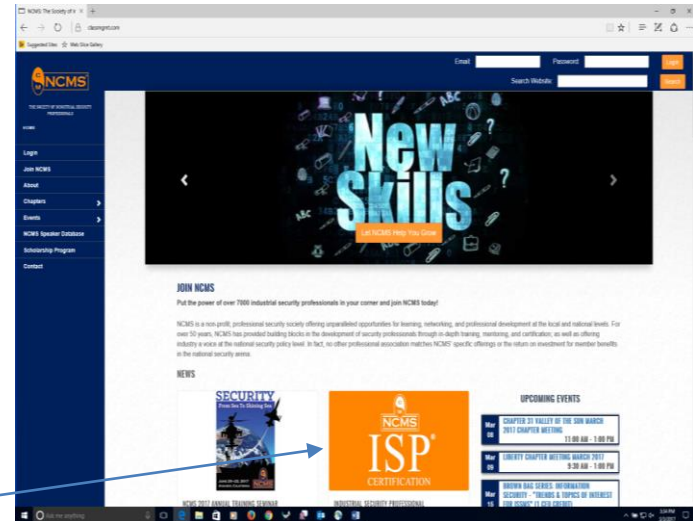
NCMS: The Society of I ×

classmgmt.com

Suggested Sites   Web Slice Gallery

NCMS

THE SOCIETY OF INDUSTRIAL SECURITY PROFESSIONALS

NCMS

Login
Join NCMS
About
Chapters
Events
NCMS Speaker Database
Scholarship Program
Contact

Email   Password   Login

Search Website:   Search

New Skills

Let NCMS Help You Grow

JOIN NCMS

Put the power of over 7000 industrial security professionals in your corner and join NCMS today!

NCMS is a non-profit, professional security society offering unparalleled opportunities for learning, networking, and professional development at the local and national levels. For over 50 years, NCMS has provided building blocks in the development of security professionals through in-depth training, mentoring, and certification; as well as offering industry a voice at the national security policy level. In fact, no other professional association matches NCMS' specific offerings or the return on investment for member benefits in the national security arena.

NEWS

SECURITY
From Sea To Shining Sea

NCMS 2017 ANNUAL TRAINING SEMINAR

NCMS
ISP®
CERTIFICATION

INDUSTRIAL SECURITY PROFESSIONAL

UPCOMING EVENTS

Mar 08 CHAPTER 31 VALLEY OF THE SUN MARCH 2017 CHAPTER MEETING 11:00 AM - 1:00 PM

Mar 09 LIBERTY CHAPTER MEETING MARCH 2017 9:30 AM - 1:00 PM

Mar 15 BROWN BAG SERIES: INFORMATION SECURITY - "TRENDS & TOPICS OF INTEREST FOR ISSMS" (1 CEU CREDIT)

Ask me anything